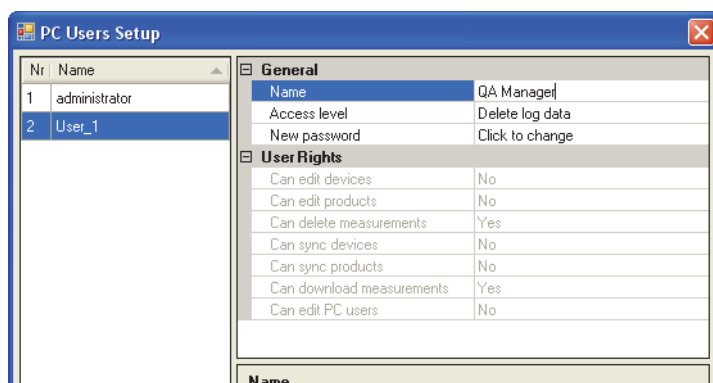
PC Users Setup

| Nr | Name |
|---|---|
| 1 | administrator |
| 2 | User_1 |

General

| | |
|---|---|
| Name | QA Manager |
| Access level | Delete log data |
| New password | Click to change |

User Rights

| | |
|---|---|
| Can edit devices | No |
| Can edit products | No |
| Can delete measurements | Yes |
| Can sync devices | No |
| Can sync products | No |
| Can download measurements | Yes |
| Can edit PC users | No |

Name